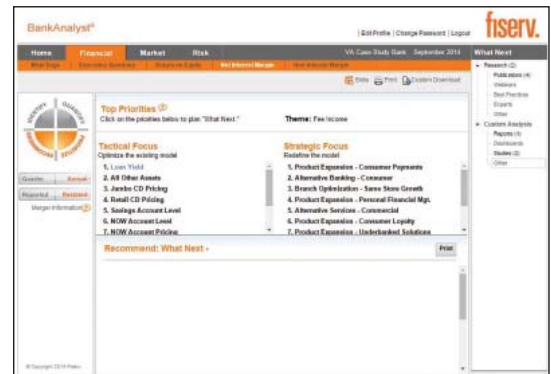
BankAnalyst®

| Edit Profile | Change Password | Logout

fiserv.

Home | Financial | Market | Risk

VA Case Study Bank September 2014

What Next

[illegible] | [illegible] | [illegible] | Net Interest Margin | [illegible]

Data | Print | Custom Download

Quarter | Annual

Reported | Restated

Merger Information

Top Priorities

Click on the priorities below to plan "What Next."

Theme: Fee Income

Tactical Focus

Optimize the existing model

1. Loan Yield
2. All Other Assets
3. Jumbo CD Pricing
4. Retail CD Pricing
5. Savings Account Level
6. NOW Account Level
7. NOW Account Pricing

Strategic Focus

Redefine the model

1. Product Expansion - Consumer Payments
2. Alternative Banking - Consumer
3. Branch Optimization - Same Store Growth
4. Product Expansion - Personal Financial Mgt.
5. Alternative Services - Commercial
6. Product Expansion - Consumer Loyalty
7. Product Expansion - Underbanked Solutions

Recommend: What Next -

Print

Research (2)
Publications (4)
Webinars
Best Practices
Experts
Other
Custom Analysis
Reports (4)
Dashboards
Studies (2)
Other

© Copyright 2014 Fiserv